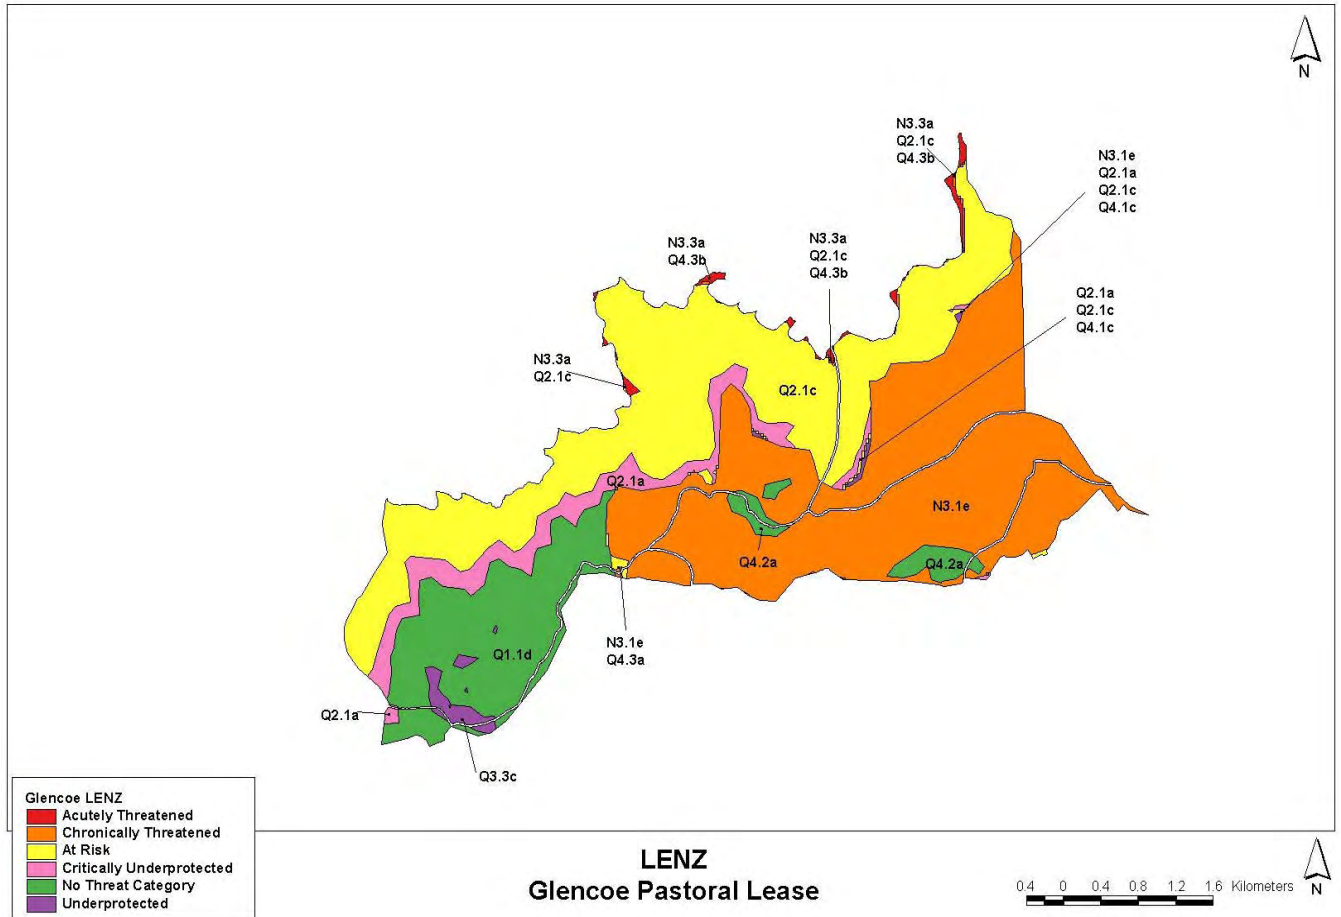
N

N3.3a
Q2.1c
Q4.3b

N3.1e
Q2.1a
Q2.1c
Q4.1c

N3.3a
Q4.3b

N3.3a
Q2.1c
Q4.3b

Q2.1a
Q2.1c
Q4.1c

N3.3a
Q2.1c

Q2.1c

Q2.1a

N3.1e

Q4.2a

Q4.2a

N3.1e
Q4.3a

Q1.1d

Q2.1a

Q3.3c

Glencoe LENZ
Acutely Threatened
Chronically Threatened
At Risk
Critically Underprotected
No Threat Category
Underprotected

LENZ
Glencoe Pastoral Lease

0.4 0 0.4 0.8 1.2 1.6 Kilometers

N